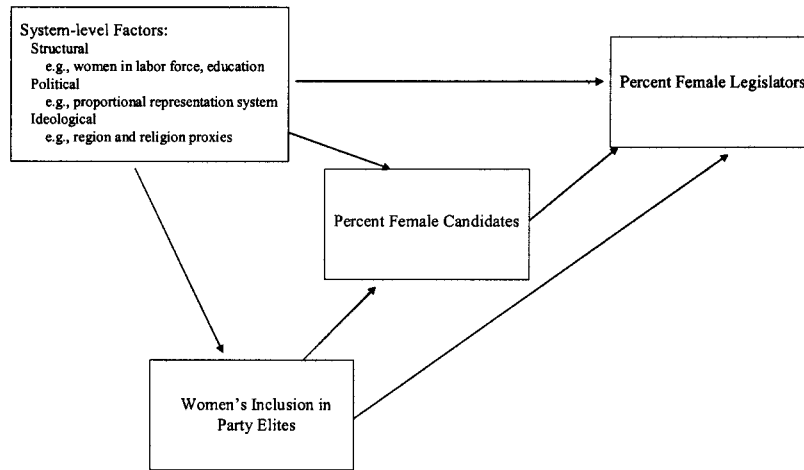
System-level Factors:
Structural
e.g., women in labor force, education
Political
e.g., proportional representation system
Ideological
e.g., region and religion proxies

Percent Female Legislators

Percent Female Candidates

Women's Inclusion in Party Elites